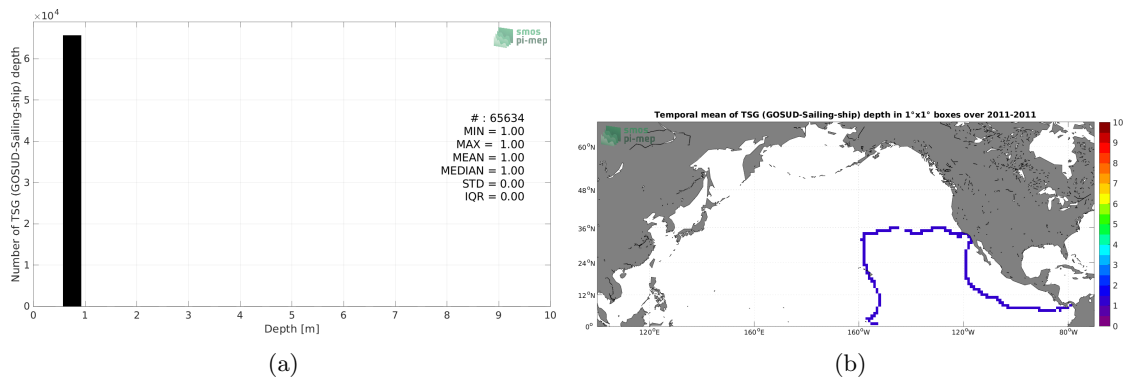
$\times 10^4$

smos
pi-mep

Number of TSG (GOSUD-Sailing-ship) depth

# : 65634
MIN = 1.00
MAX = 1.00
MEAN = 1.00
MEDIAN = 1.00
STD = 0.00
IQR = 0.00

0 1 2 3 4 5 6

0 1 2 3 4 5 6 7 8 9 10

Depth [m]

(a)

Temporal mean of TSG (GOSUD-Sailing-ship) depth in 1°x1° boxes over 2011-2011

smos
pi-mep

60°N
48°N
36°N
24°N
12°N
0°

120°E 160°E 160°W 120°W 80°W

10
9
8
7
6
5
4
3
2
1
0

(b)